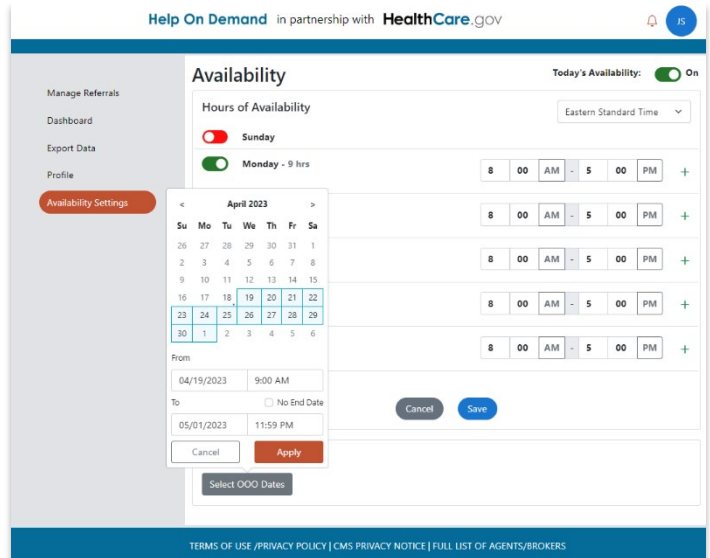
Help On Demand in partnership with HealthCare.gov

JS

Manage Referrals
Dashboard
Export Data
Profile
Availability Settings

Availability

Today's Availability: On

Hours of Availability

Eastern Standard Time

Sunday

Monday - 9 hrs

| 8 | 00 | AM | - | 5 | 00 | PM | + |
|---|---|---|---|---|---|---|---|
| 8 | 00 | AM | - | 5 | 00 | PM | + |
| 8 | 00 | AM | - | 5 | 00 | PM | + |
| 8 | 00 | AM | - | 5 | 00 | PM | + |
| 8 | 00 | AM | - | 5 | 00 | PM | + |

< April 2023 >

| Su | Mo | Tu | We | Th | Fr | Sa |
|---|---|---|---|---|---|---|
| 26 | 27 | 28 | 29 | 30 | 31 | 1 |
| 2 | 3 | 4 | 5 | 6 | 7 | 8 |
| 9 | 10 | 11 | 12 | 13 | 14 | 15 |
| 16 | 17 | 18 | 19 | 20 | 21 | 22 |
| 23 | 24 | 25 | 26 | 27 | 28 | 29 |
| 30 | 1 | 2 | 3 | 4 | 5 | 6 |

From
04/19/2023 9:00 AM

To
No End Date
05/01/2023 11:59 PM

Cancel
Apply

Cancel
Save

Select OOO Dates

TERMS OF USE /PRIVACY POLICY | CMS PRIVACY NOTICE | FULL LIST OF AGENTS/BROKERS